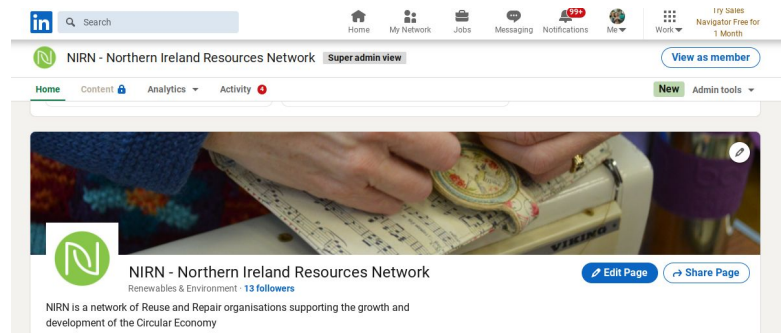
in Search

Home My Network Jobs Messaging 99+ Notifications Me Work Try Sales Navigator Free for 1 Month

NIRN - Northern Ireland Resources Network Super admin view

View as member

Home Content Analytics Activity 4

New Admin tools

VIKING

NIRN - Northern Ireland Resources Network

Renewables & Environment · 13 followers

Edit Page Share Page

NIRN is a network of Reuse and Repair organisations supporting the growth and development of the Circular Economy